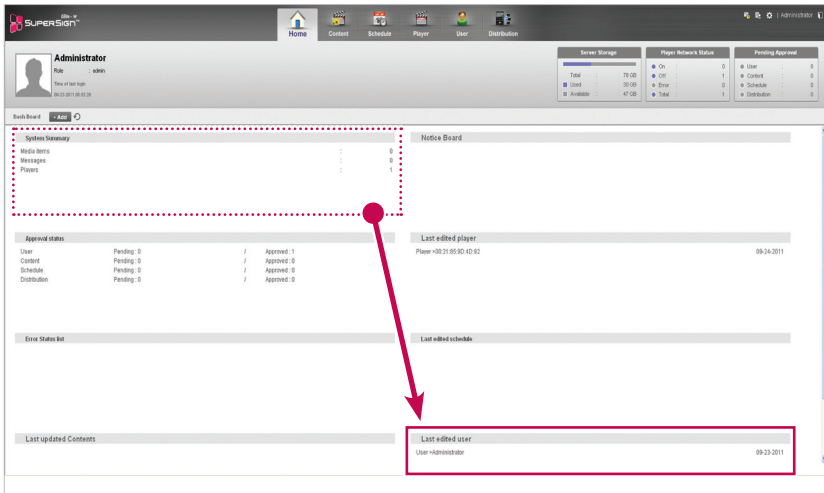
Elite - W
SUPERSIGN

Home
Content
Schedule
Player
User
Distribution

| Administrator

Administrator
Role : admin
Time of last login
09-23-2011 05:53:26

| Server Storage | |
|---|---|
| Total : | 78 GB |
| Used : | 30 GB |
| Available : | 47 GB |

| Player Network Status | |
|---|---|
| On : | 0 |
| Off : | 1 |
| Error : | 0 |
| Total : | 1 |

| Pending Approval | |
|---|---|
| User : | 0 |
| Content : | 0 |
| Schedule : | 0 |
| Distribution : | 0 |

Dash Board + Add

System Summary
Media items : 0
Messages : 0
Players : 1

Notice Board

Approval status
User Pending : 0 / Approved : 1
Content Pending : 0 / Approved : 0
Schedule Pending : 0 / Approved : 0
Distribution Pending : 0 / Approved : 0

Last edited player
Player >00:31:85:9D:4D:92 09-24-2011

Error Status list

Last edited schedule

Last updated Contents

Last edited user
User >Administrator 09-23-2011